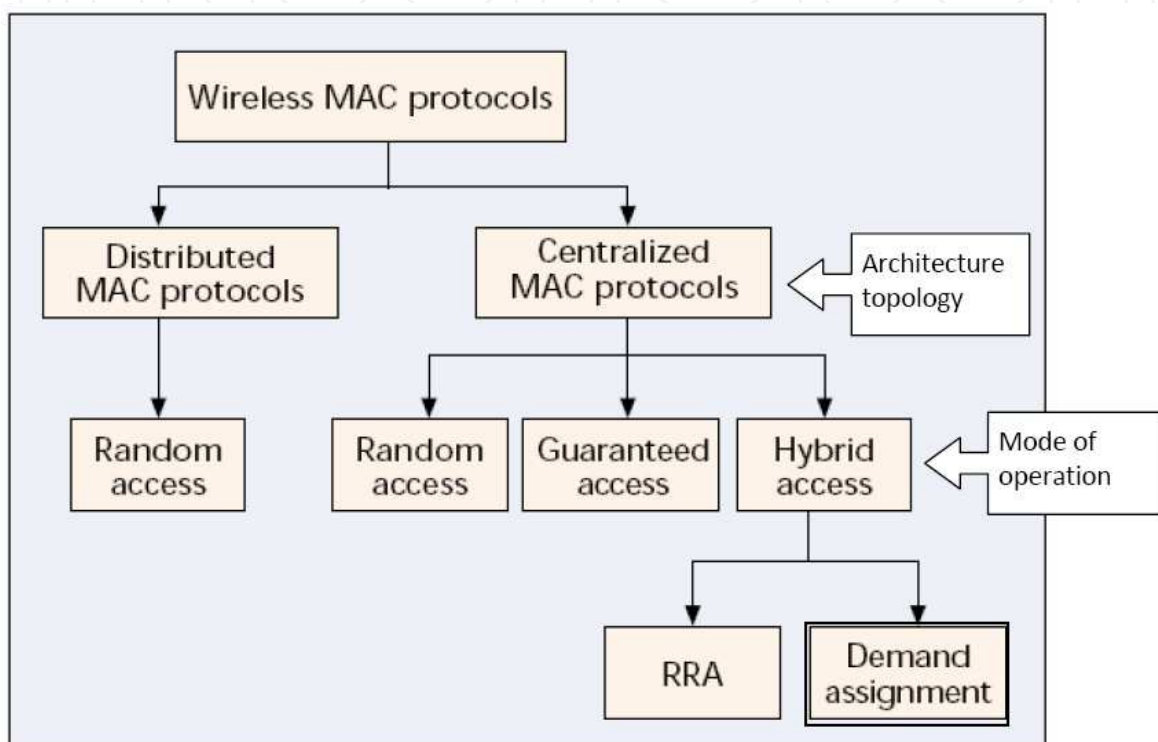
Wireless MAC protocols

Distributed MAC protocols

Centralized MAC protocols

Architecture topology

Random access

Random access

Guaranteed access

Hybrid access

Mode of operation

RRA

Demand assignment